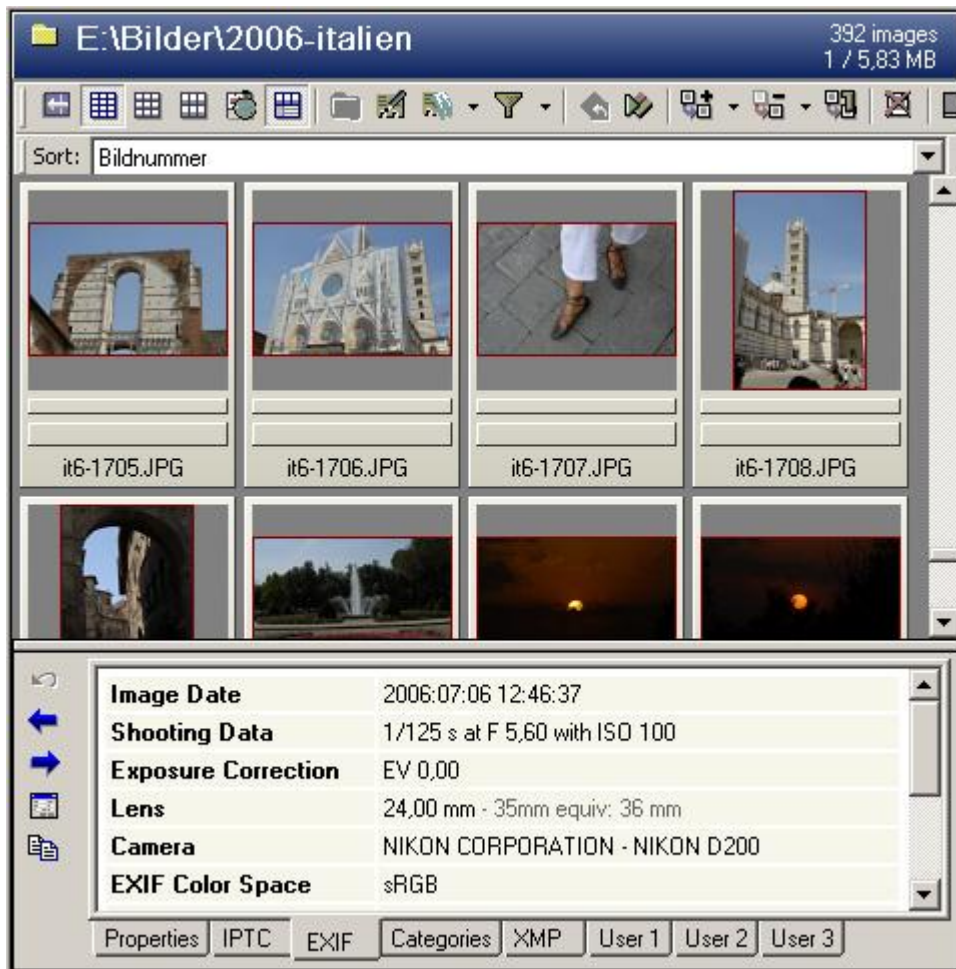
E:\Bilder\2006-italien

392 images
1 / 5,83 MB

Sort: Bildnummer

it6-1705.JPG

it6-1706.JPG

it6-1707.JPG

it6-1708.JPG

| | |
|---|---|
| Image Date | 2006:07:06 12:46:37 |
| Shooting Data | 1/125 s at F 5,60 with ISO 100 |
| Exposure Correction | EV 0,00 |
| Lens | 24,00 mm - 35mm equiv: 36 mm |
| Camera | NIKON CORPORATION - NIKON D200 |
| EXIF Color Space | sRGB |

Properties | IPTC | EXIF | Categories | XMP | User 1 | User 2 | User 3